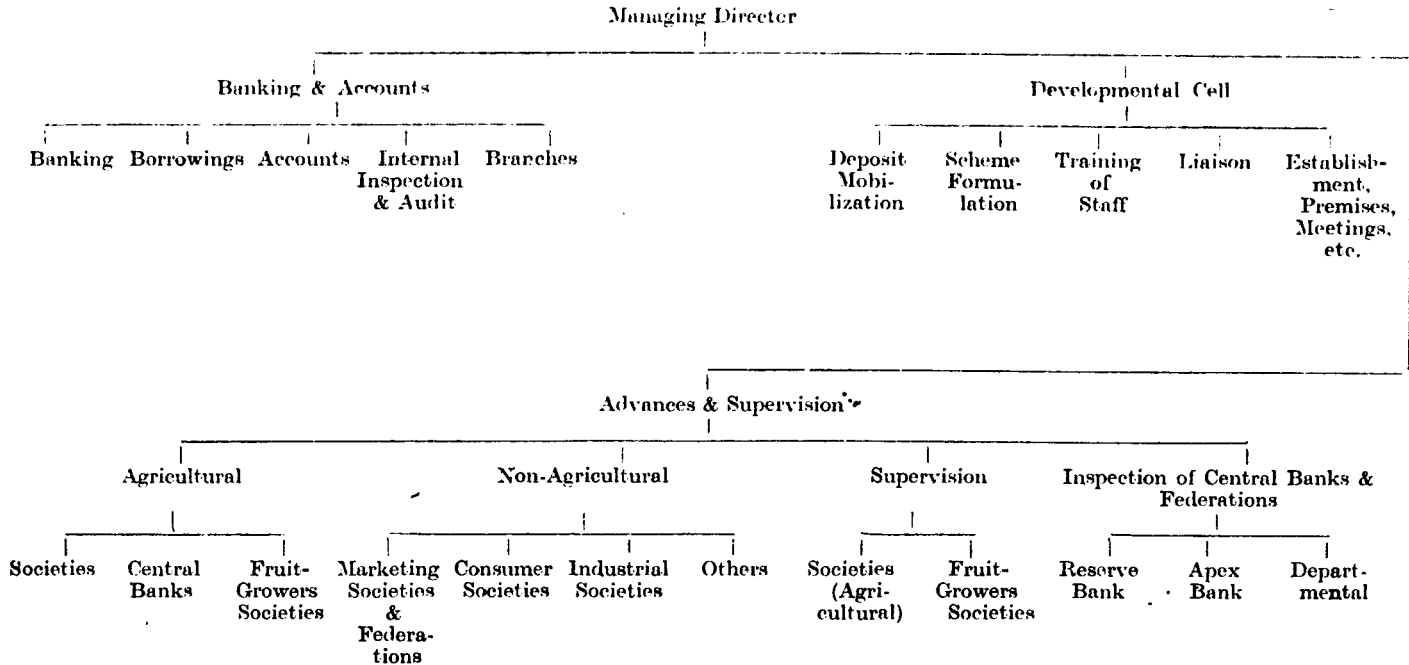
Managing Directer

Banking & Accounts

Banking
Borrowings
Accounts
Internal Inspection & Audit
Branches

Developmental Cell

Deposit Mobilization
Scheme Formulation
Training of Staff
Liaison
Establishment, Premises, Meetings, etc.

Advances & Supervision

Agricultural

Societies
Central Banks
Fruit-Growers Societies

Non-Agricultural

Marketing Societies & Federations
Consumer Societies
Industrial Societies
Others

Supervision

Societies (Agricultural)
Fruit-Growers Societies

Inspection of Central Banks & Federations

Reserve Bank
Apex Bank
Departmental